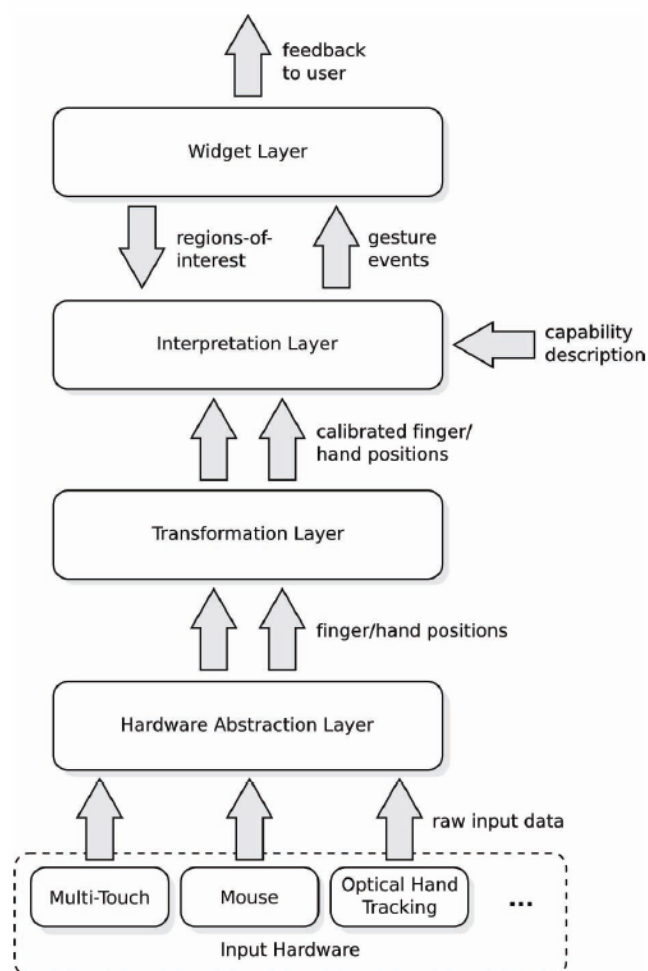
feedback to user

Widget Layer

regions-of-interest

gesture events

Interpretation Layer

capability description

calibrated finger/ hand positions

Transformation Layer

finger/hand positions

Hardware Abstraction Layer

raw input data

Multi-Touch

Mouse

Optical Hand Tracking

...

Input Hardware